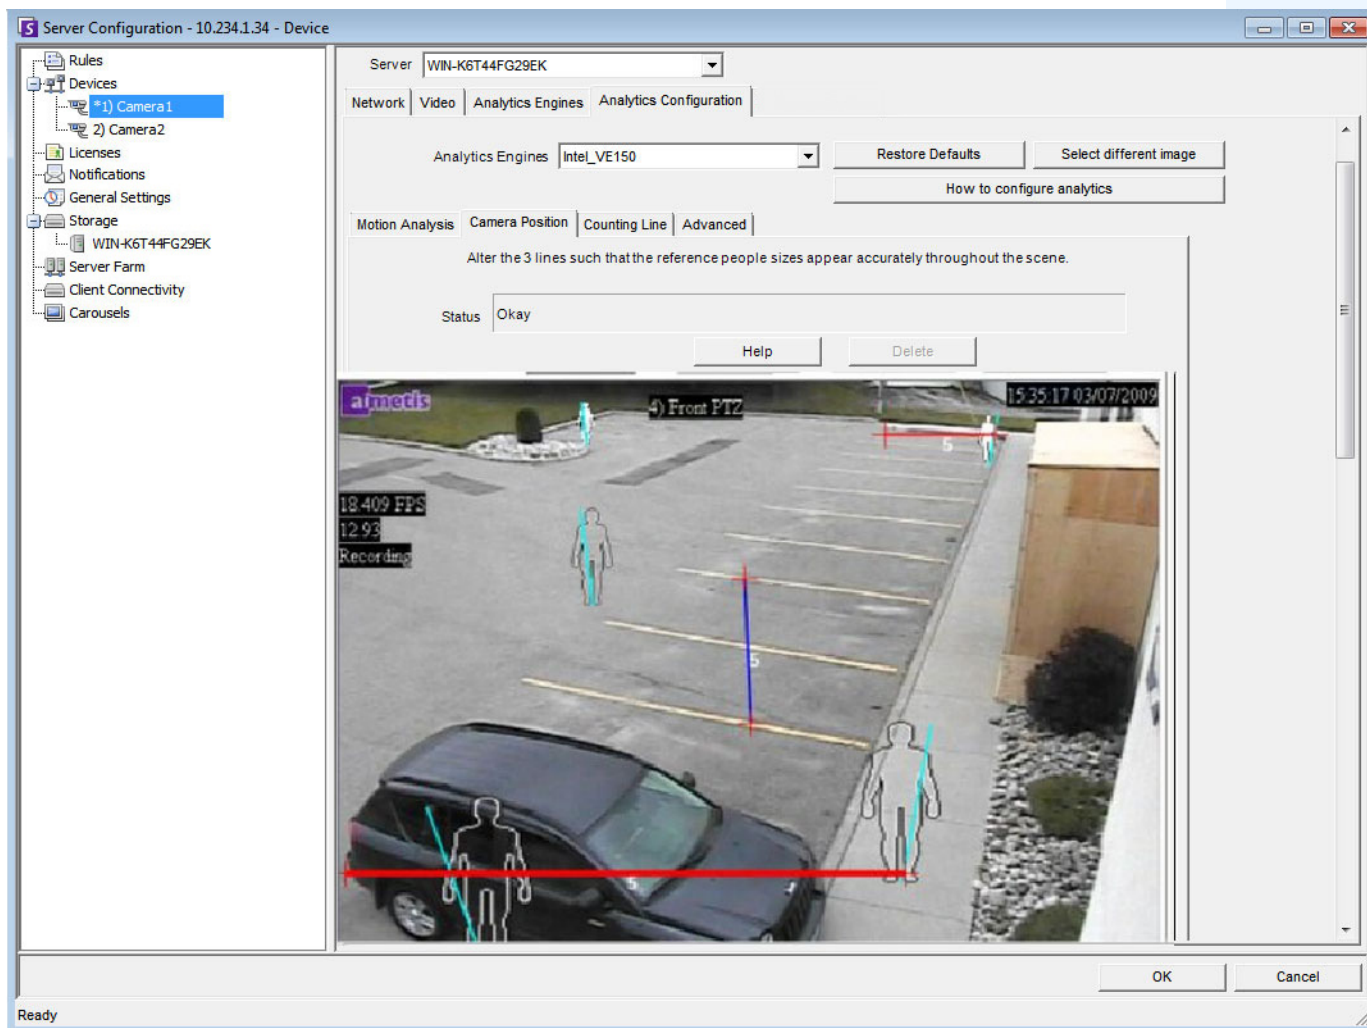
Server Configuration - 10.234.1.34 - Device

Rules
Devices
*1) Camera1
2) Camera2
Licenses
Notifications
General Settings
Storage
WIN-K6T44FG29EK
Server Farm
Client Connectivity
Carousels

Server WIN-K6T44FG29EK

Network | Video | Analytics Engines | Analytics Configuration

Analytics Engines Intel_VE150
Restore Defaults
Select different image
How to configure analytics

Motion Analysis | Camera Position | Counting Line | Advanced

Alter the 3 lines such that the reference people sizes appear accurately throughout the scene.

Status Okay

Help
Delete

aimetis
4) Front PTZ
15:35:17 03/07/2009
18.409 FPS
12.93
Recording
5
5
5

OK
Cancel

Ready